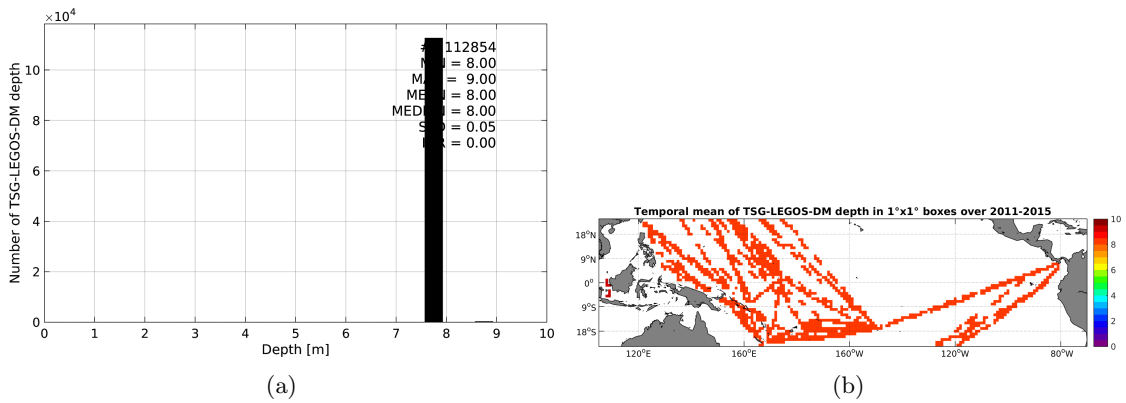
$\times10^4$
#=112854
MIN = 8.00
MAX = 9.00
MEAN = 8.00
MEDIAN = 8.00
STD = 0.05
IQR = 0.00

Number of TSG-LEGOS-DM depth
10
8
6
4
2
0
0 1 2 3 4 5 6 7 8 9 10
Depth [m]

(a)

Temporal mean of TSG-LEGOS-DM depth in 1°x1° boxes over 2011-2015
18°N
9°N
0°
9°S
18°S
120°E 160°E 160°W 120°W 80°W
10
8
6
4
2
0

(b)